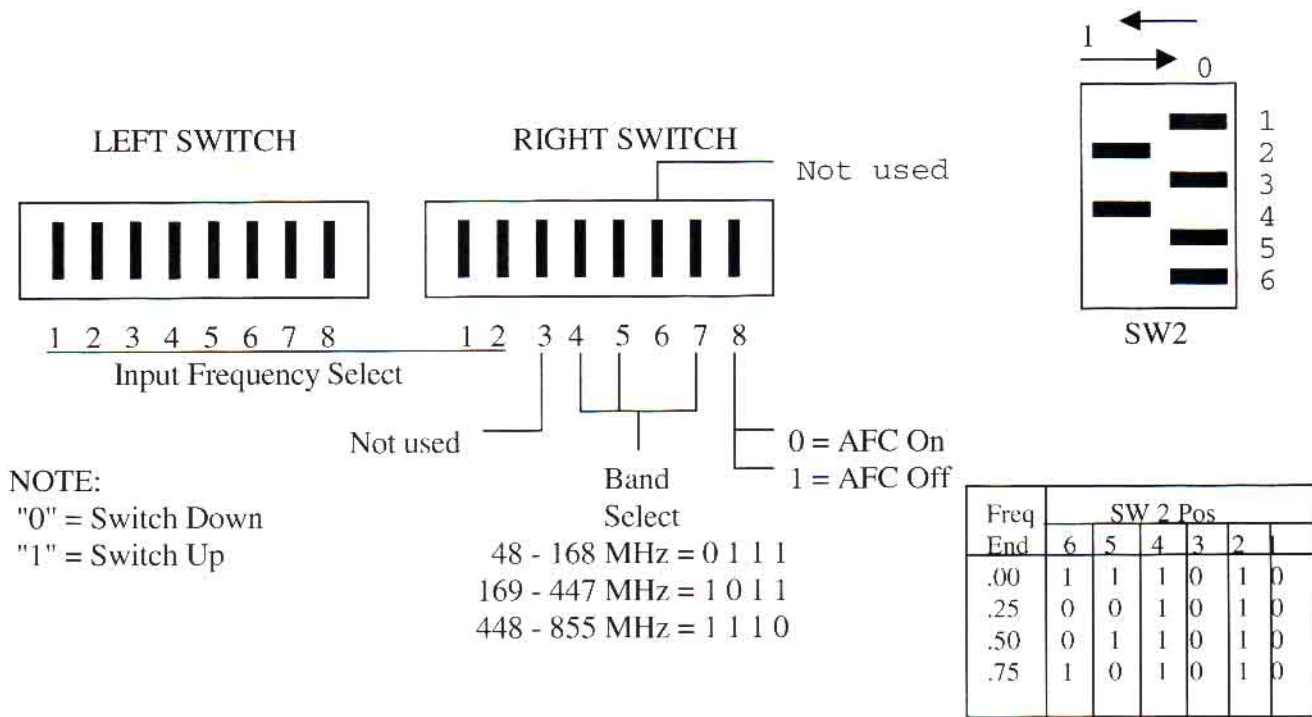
1
0

LEFT SWITCH

RIGHT SWITCH

Not used

1
2
3
4
5
6

SW2

1 2 3 4 5 6 7 8

1 2 3 4 5 6 7 8

Input Frequency Select

Not used

0 = AFC On
1 = AFC Off

NOTE:
"0" = Switch Down
"1" = Switch Up

Band
Select
48 - 168 MHz = 0 1 1 1
169 - 447 MHz = 1 0 1 1
448 - 855 MHz = 1 1 1 0

| Freq | SW 2 Pos | | | | | |
|---|---|---|---|---|---|---|
| End | 6 | 5 | 4 | 3 | 2 | 1 |
| .00 | 1 | 1 | 1 | 0 | 1 | 0 |
| .25 | 0 | 0 | 1 | 0 | 1 | 0 |
| .50 | 0 | 1 | 1 | 0 | 1 | 0 |
| .75 | 1 | 0 | 1 | 0 | 1 | 0 |